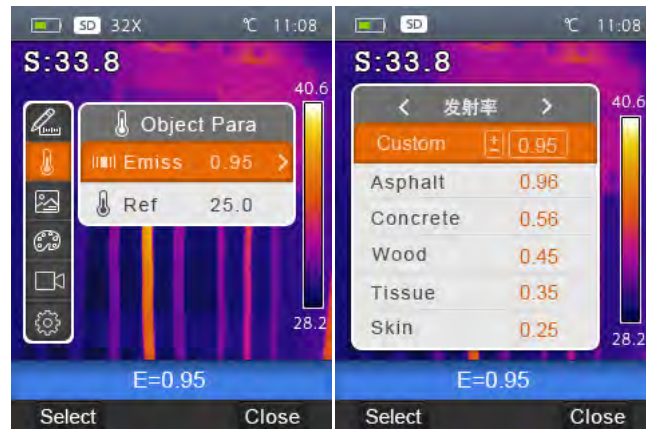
SD 32X ℃ 11:08

S:33.8

40.6

Object Para

Emiss 0.95 >

Ref 25.0

28.2

E=0.95

Select Close

SD ℃ 11:08

S:33.8

< 发射率 >

40.6

Custom ± 0.95

| Asphalt | 0.96 |
|---|---|
| Concrete | 0.56 |
| Wood | 0.45 |
| Tissue | 0.35 |
| Skin | 0.25 |

28.2

E=0.95

Select Close